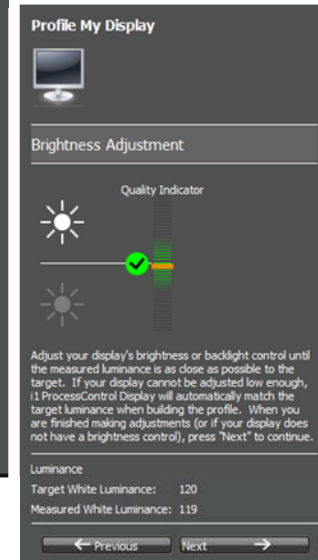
Profile My Display

Brightness Adjustment

Quality Indicator

Adjust your display's brightness or backlight control until the measured luminance is as close as possible to the target. If your display cannot be adjusted low enough, i1 ProcessControl Display will automatically match the target luminance when building the profile. When you are finished making adjustments (or if your display does not have a brightness control), press "Next" to continue.

Luminance

Target White Luminance: 120

Measured White Luminance: 119

Previous

Next